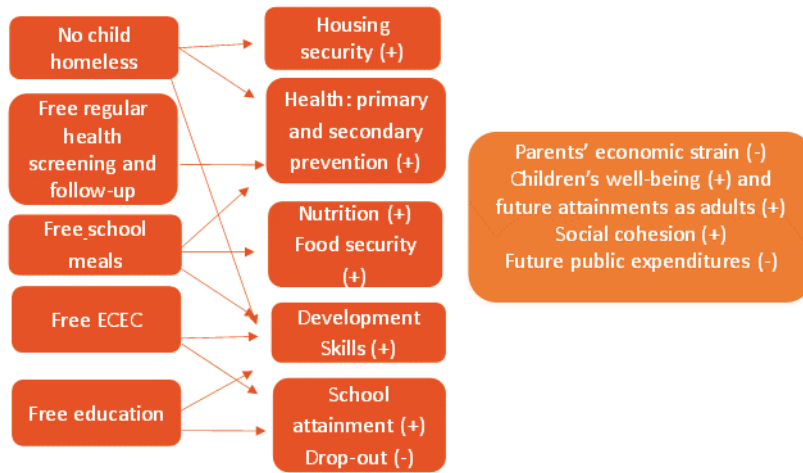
No child homeless

Free regular health screening and follow-up

Free school meals

Free ECEC

Free education

Housing security (+)

Health: primary and secondary prevention (+)

Nutrition (+) Food security (+)

Development Skills (+)

School attainment (+) Drop-out (-)

Parents' economic strain (-)
Children's well-being (+) and future attainments as adults (+)
Social cohesion (+)
Future public expenditures (-)